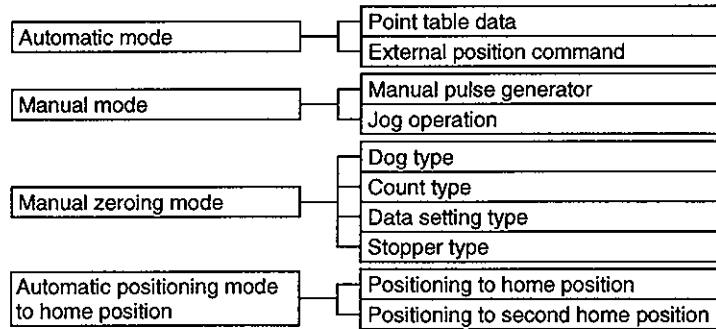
Automatic mode
Point table data
External position command

Manual mode
Manual pulse generator
Jog operation

Manual zeroing mode
Dog type
Count type
Data setting type
Stopper type

Automatic positioning mode to home position
Positioning to home position
Positioning to second home position